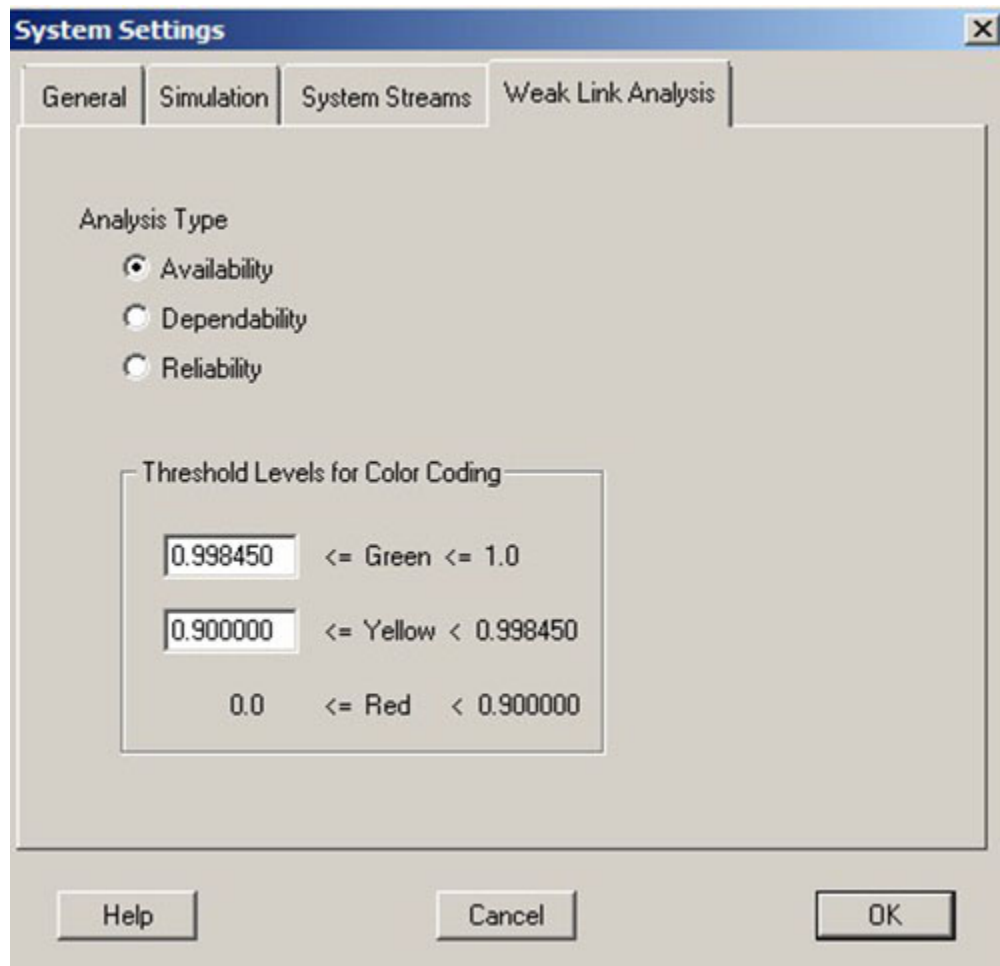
System Settings

General | Simulation | System Streams | Weak Link Analysis

Analysis Type

Availability

Dependability

Reliability

Threshold Levels for Color Coding

0.998450 <= Green <= 1.0

0.900000 <= Yellow < 0.998450

0.0 <= Red < 0.900000

Help | Cancel | OK